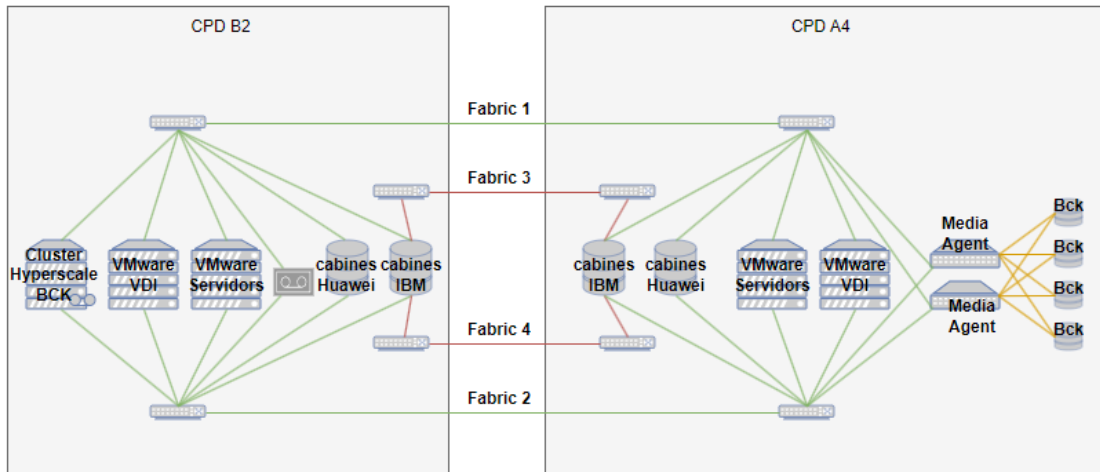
CPD B2

CPD A4

Fabric 1

Fabric 3

Fabric 4

Fabric 2

Cluster Hyperscale BCK

VMware VDI

VMware Servidors

cabines Huawei

cabines IBM

cabines IBM

cabines Huawei

VMware Servidors

VMware VDI

Media Agent

Media Agent

Bck

Bck

Bck

Bck